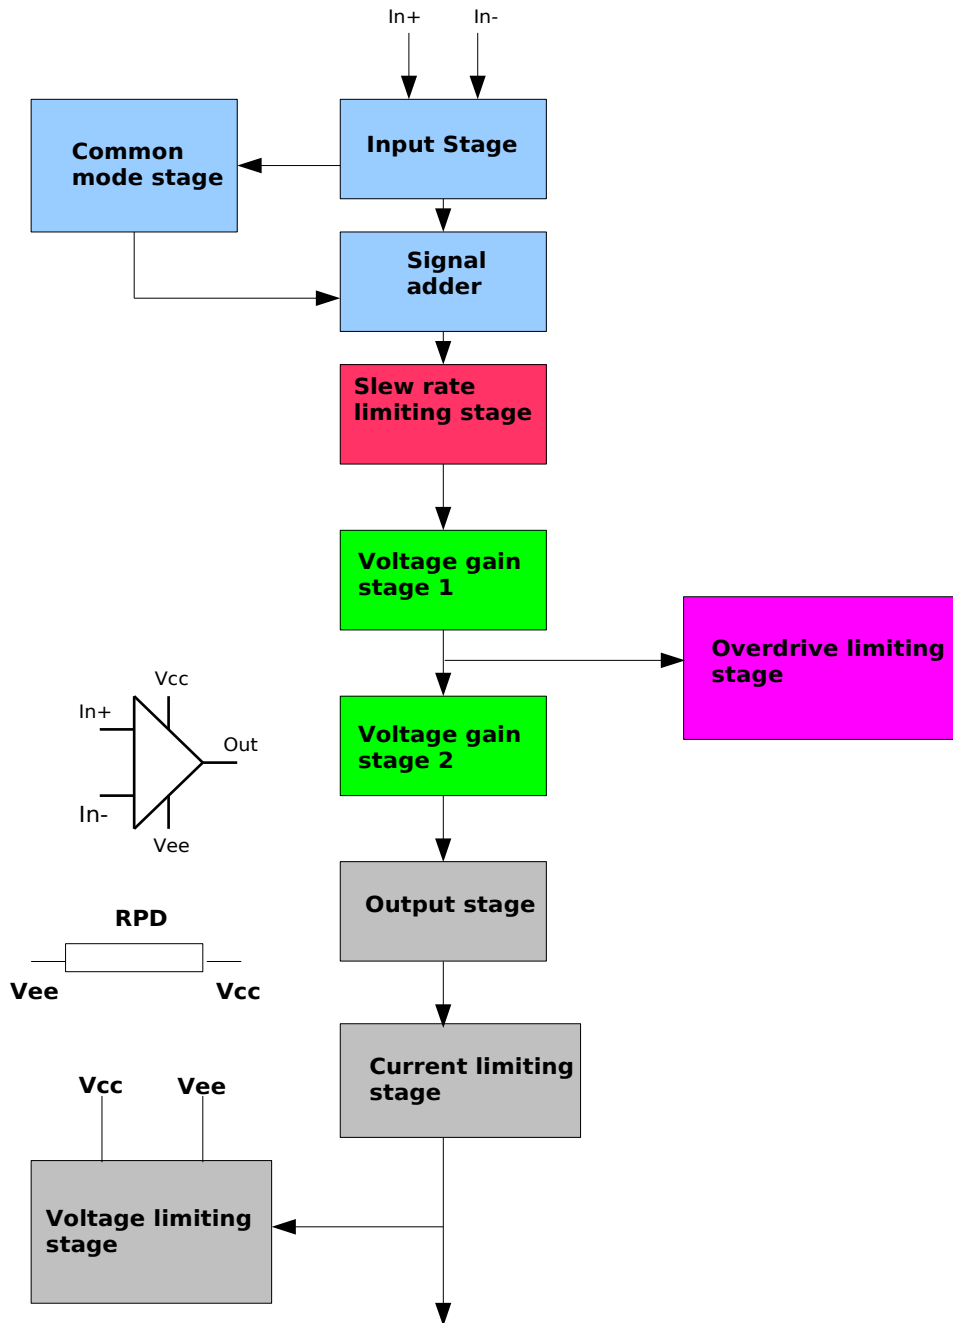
In+ In-

Input Stage

Common mode stage

Signal adder

Slew rate limiting stage

Voltage gain stage 1

Overdrive limiting stage

Vcc
In+
Out
In-
Vee

Voltage gain stage 2

Output stage

RPD
Vee Vcc

Current limiting stage

Vcc Vee

Voltage limiting stage